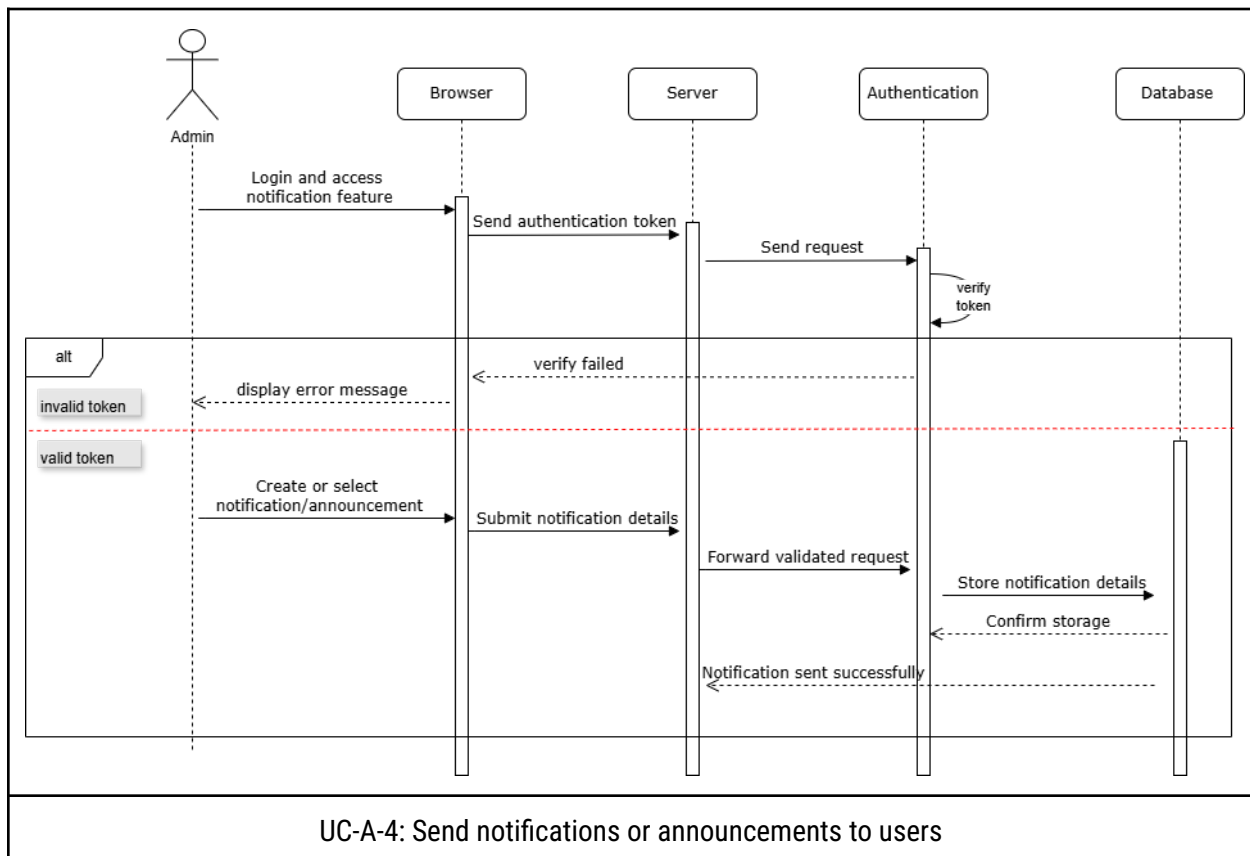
Admin

Browser

Server

Authentication

Database

Login and access notification feature

Send authentication token

Send request

verify token

alt

verify failed

display error message

invalid token

valid token

Create or select notification/announcement

Submit notification details

Forward validated request

Store notification details

Confirm storage

Notification sent successfully

UC-A-4: Send notifications or announcements to users